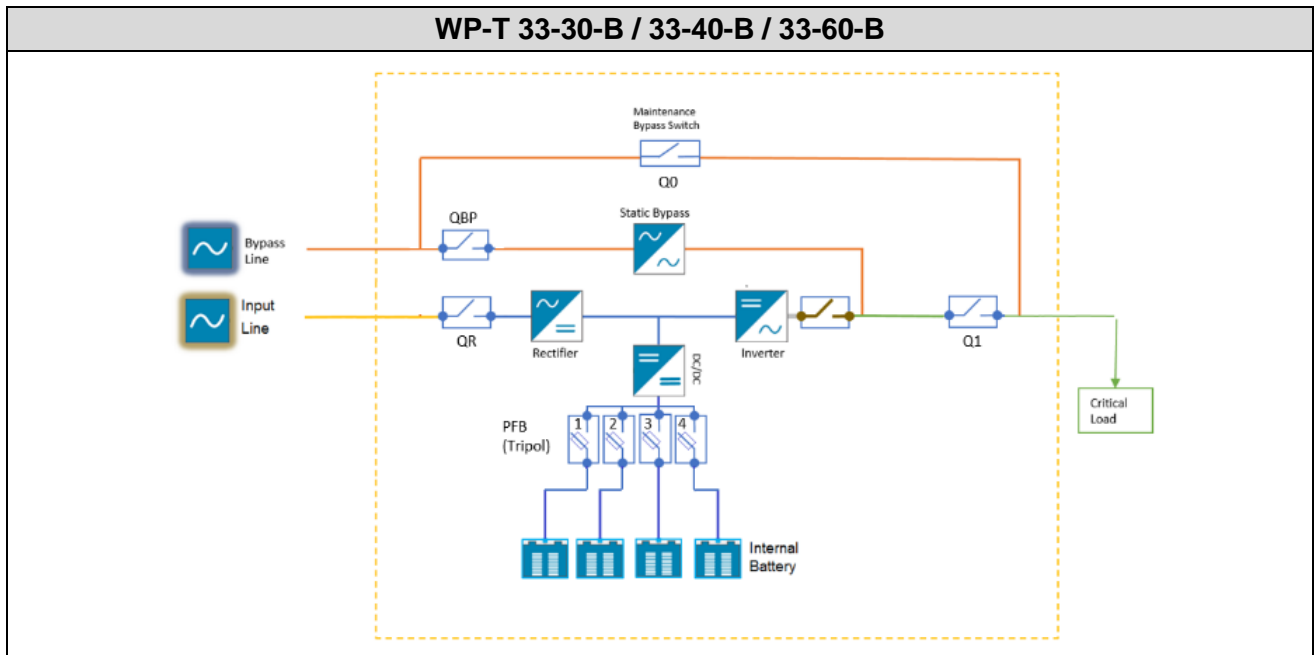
WP-T 33-30-B / 33-40-B / 33-60-B

Maintenance Bypass Switch

Q0

QBP

Static Bypass

Bypass Line

Input Line

QR

Rectifier

Inverter

Q1

DC/DC

Critical Load

PFB (Tripol)

1 2 3 4

Internal Battery